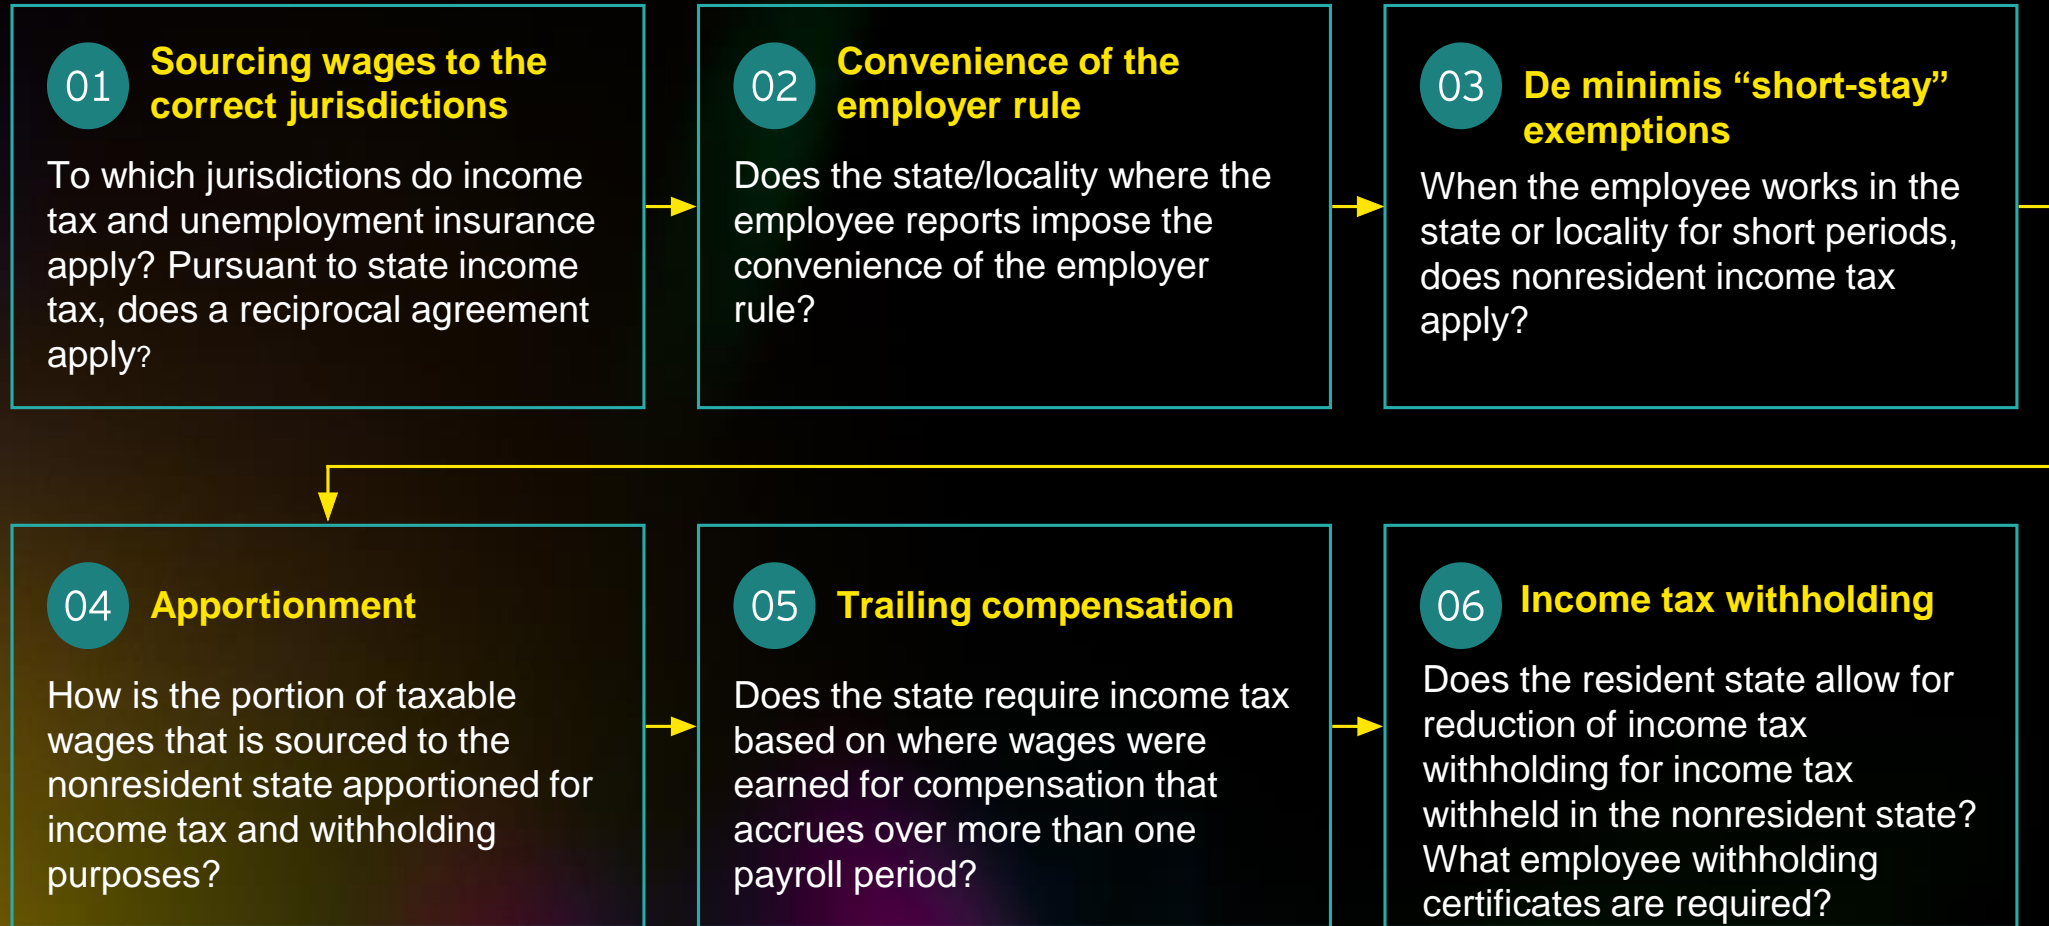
01 Sourcing wages to the correct jurisdictions

To which jurisdictions do income tax and unemployment insurance apply? Pursuant to state income tax, does a reciprocal agreement apply?

02 Convenience of the employer rule

Does the state/locality where the employee reports impose the convenience of the employer rule?

03 De minimis “short-stay” exemptions

When the employee works in the state or locality for short periods, does nonresident income tax apply?

04 Apportionment

How is the portion of taxable wages that is sourced to the nonresident state apportioned for income tax and withholding purposes?

05 Trailing compensation

Does the state require income tax based on where wages were earned for compensation that accrues over more than one payroll period?

06 Income tax withholding

Does the resident state allow for reduction of income tax withholding for income tax withheld in the nonresident state? What employee withholding certificates are required?